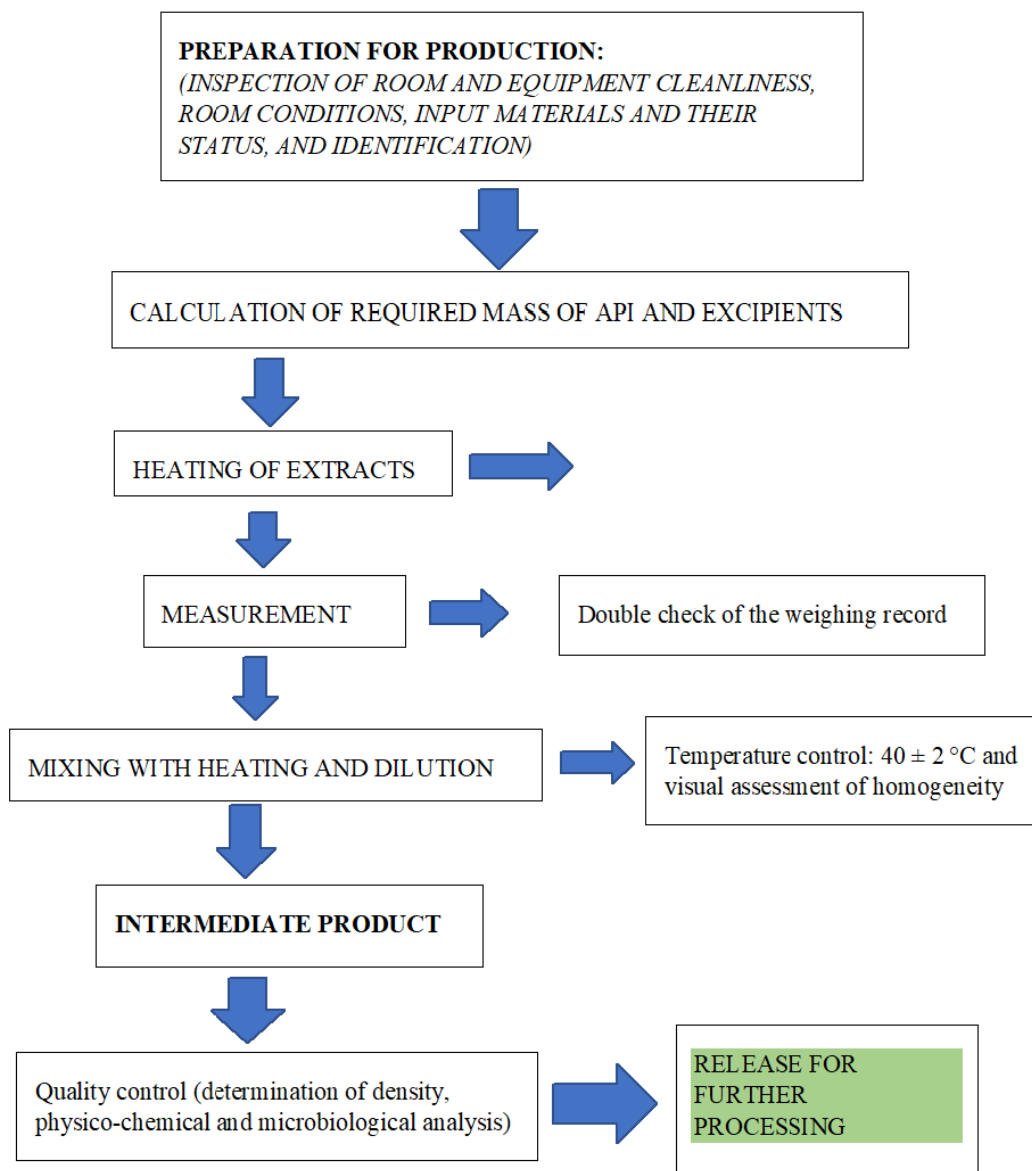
PREPARATION FOR PRODUCTION:
(INSPECTION OF ROOM AND EQUIPMENT CLEANLINESS, ROOM CONDITIONS, INPUT MATERIALS AND THEIR STATUS, AND IDENTIFICATION)

CALCULATION OF REQUIRED MASS OF API AND EXCIPIENTS

HEATING OF EXTRACTS

MEASUREMENT

Double check of the weighing record

MIXING WITH HEATING AND DILUTION

Temperature control: 40 ± 2 °C and visual assessment of homogeneity

INTERMEDIATE PRODUCT

Quality control (determination of density, physico-chemical and microbiological analysis)

RELEASE FOR FURTHER PROCESSING